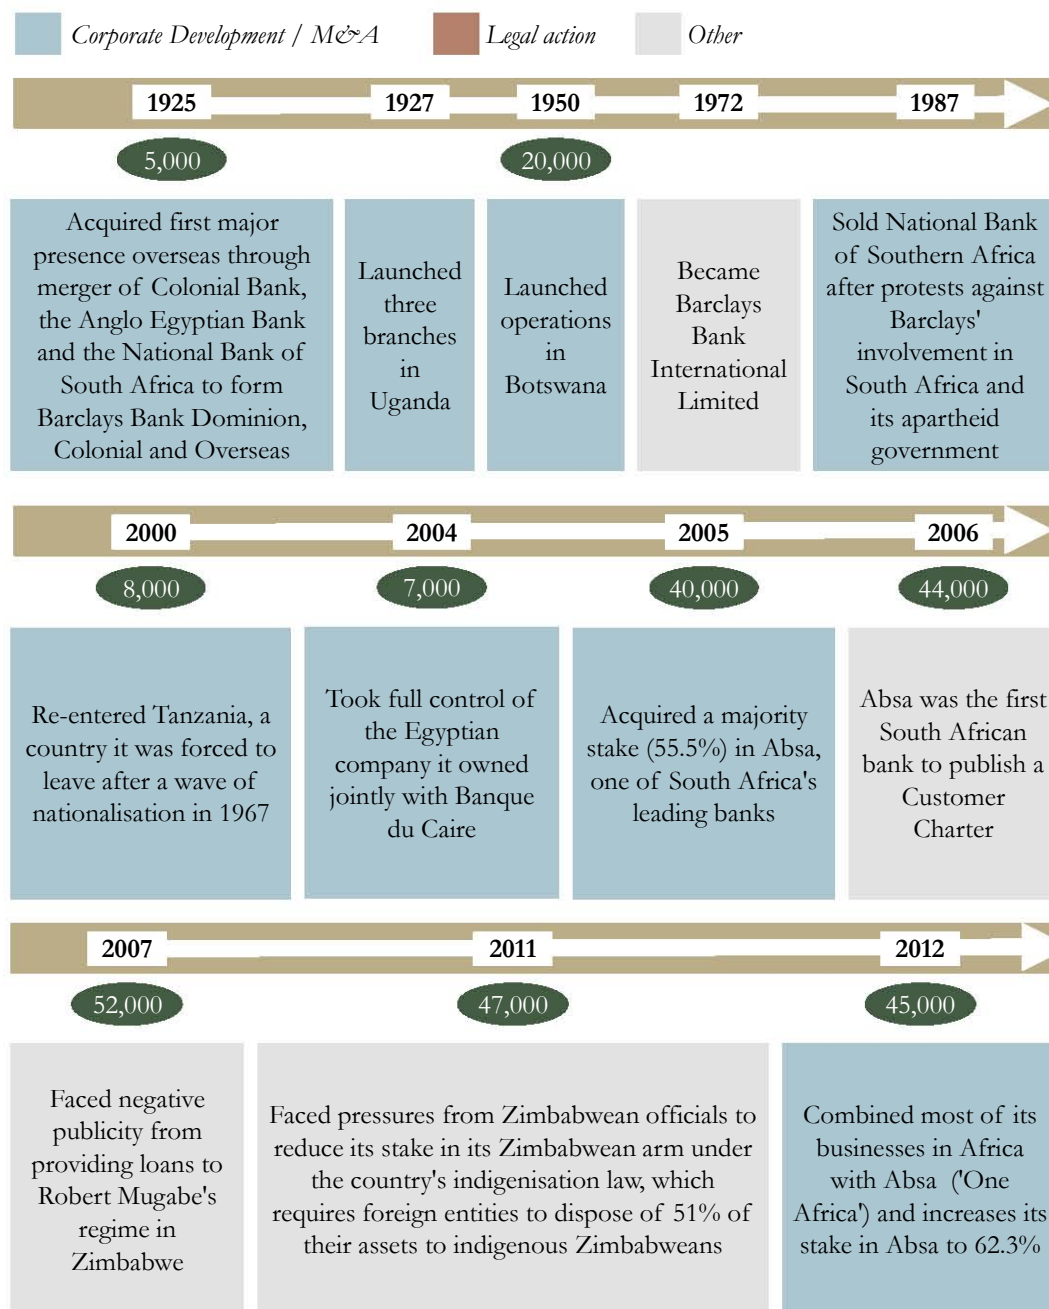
Corporate Development / M&A

Legal action

Other

1925

1927

1950

1972

1987

5,000

20,000

Acquired first major presence overseas through merger of Colonial Bank, the Anglo Egyptian Bank and the National Bank of South Africa to form Barclays Bank Dominion, Colonial and Overseas

Launched three branches in Uganda

Launched operations in Botswana

Became Barclays Bank International Limited

Sold National Bank of Southern Africa after protests against Barclays' involvement in South Africa and its apartheid government

2000

2004

2005

2006

8,000

7,000

40,000

44,000

Re-entered Tanzania, a country it was forced to leave after a wave of nationalisation in 1967

Took full control of the Egyptian company it owned jointly with Banque du Caire

Acquired a majority stake (55.5%) in Absa, one of South Africa's leading banks

Absa was the first South African bank to publish a Customer Charter

2007

2011

2012

52,000

47,000

45,000

Faced negative publicity from providing loans to Robert Mugabe's regime in Zimbabwe

Faced pressures from Zimbabwean officials to reduce its stake in its Zimbabwean arm under the country's indigenisation law, which requires foreign entities to dispose of 51% of their assets to indigenous Zimbabweans

Combined most of its businesses in Africa with Absa ('One Africa') and increases its stake in Absa to 62.3%